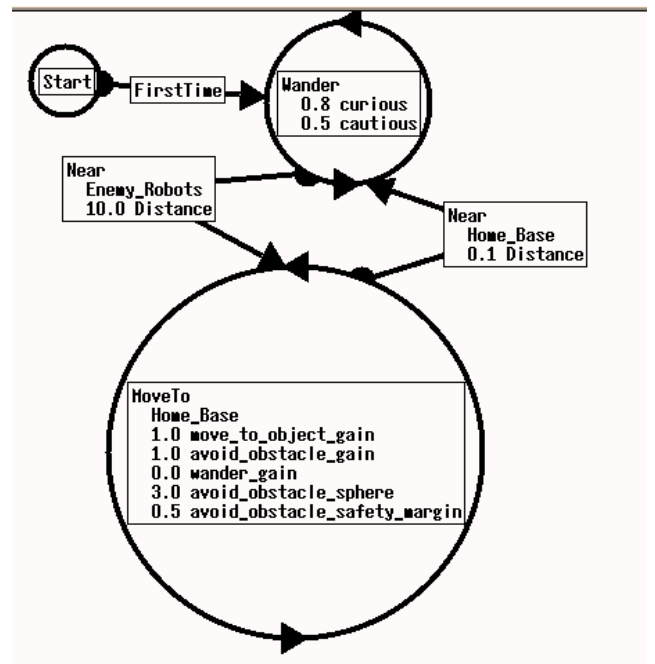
Start

FirstTime

Wander
0.8 curious
0.5 cautious

Near
Enemy_Robots
10.0 Distance

Near
Home_Base
0.1 Distance

MoveTo
Home_Base
1.0 move_to_object_gain
1.0 avoid_obstacle_gain
0.0 wander_gain
3.0 avoid_obstacle_sphere
0.5 avoid_obstacle_safety_margin